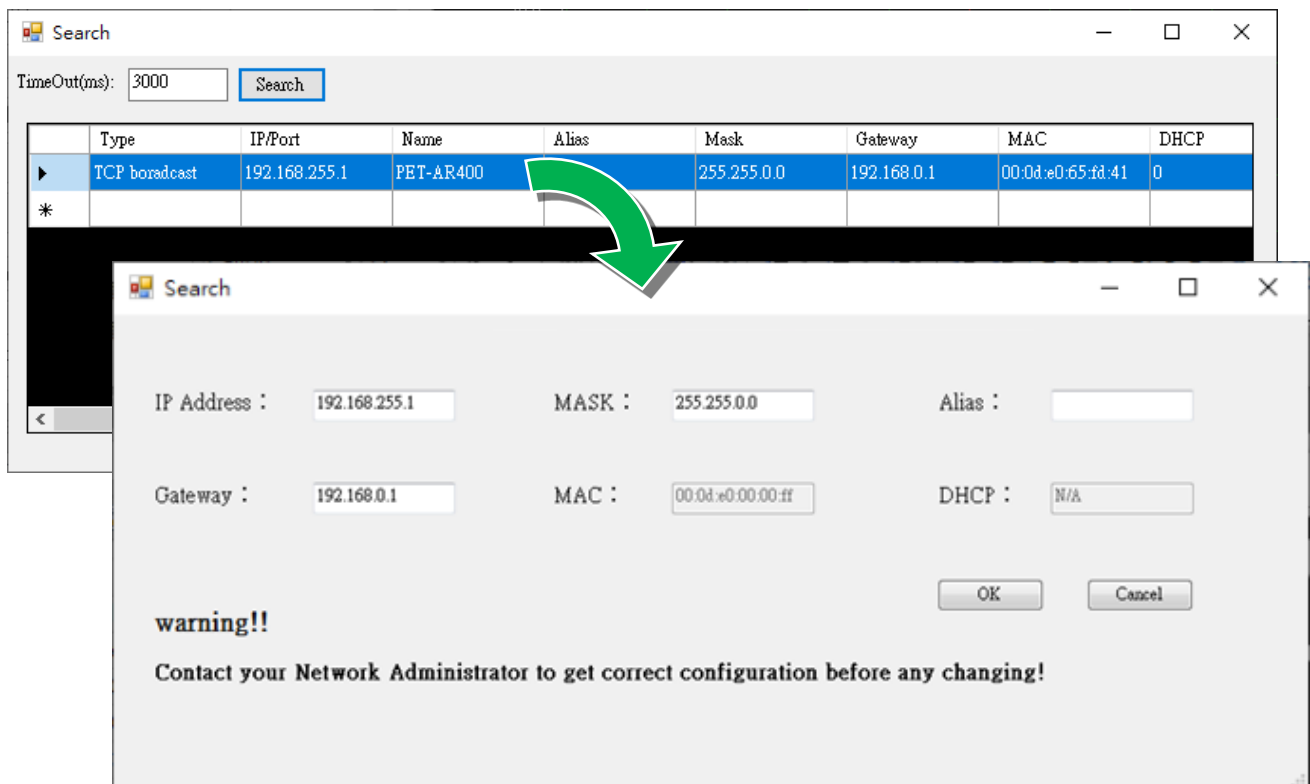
Search

TimeOut(ms): 3000 Search

| | Type | IP/Port | Name | Alias | Mask | Gateway | MAC | DHCP |
|---|---|---|---|---|---|---|---|---|
| ▶ | TCP boradcast | 192.168.255.1 | PET-AR400 | | 255.255.0.0 | 192.168.0.1 | 00:0d:e0:65:fd:41 | 0 |
| * | | | | | | | | |

Search

IP Address： 192.168.255.1
MASK： 255.255.0.0
Alias：

Gateway： 192.168.0.1
MAC： 00:0d:e0:00:00:ff
DHCP： N/A

OK Cancel

warning!!

Contact your Network Administrator to get correct configuration before any changing!